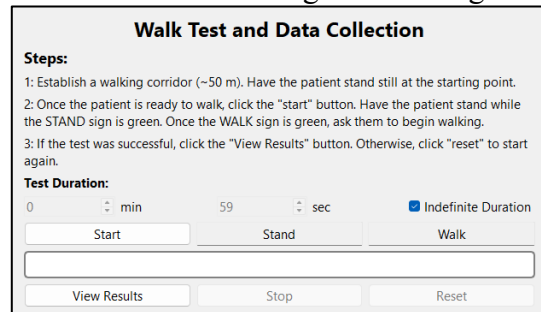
Walk Test and Data Collection

Steps:

1: Establish a walking corridor (~50 m). Have the patient stand still at the starting point.

2: Once the patient is ready to walk, click the "start" button. Have the patient stand while the STAND sign is green. Once the WALK sign is green, ask them to begin walking.

3: If the test was successful, click the "View Results" button. Otherwise, click "reset" to start again.

Test Duration:

0 min 59 sec Indefinite Duration

Start Stand Walk

View Results Stop Reset